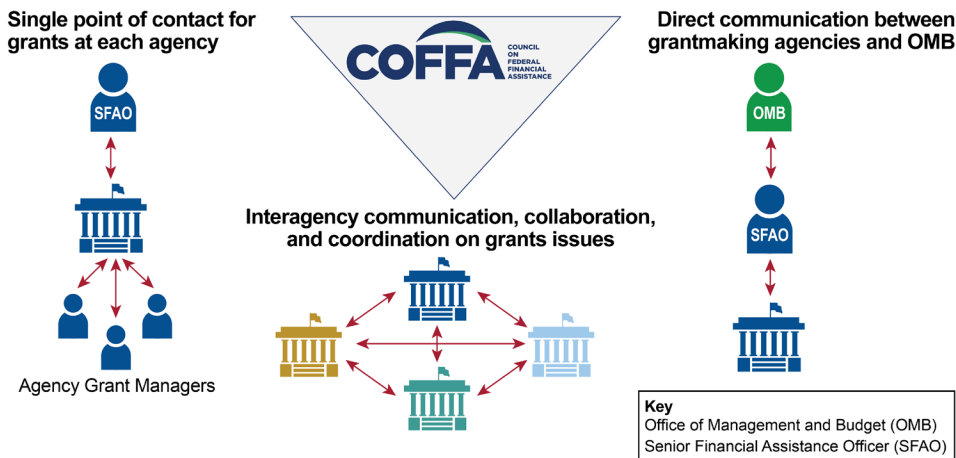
Single point of contact for grants at each agency

SFAO

Agency Grant Managers

COFFA COUNCIL ON FEDERAL FINANCIAL ASSISTANCE

Interagency communication, collaboration, and coordination on grants issues

Direct communication between grantmaking agencies and OMB

OMB

SFAO

Key
Office of Management and Budget (OMB)
Senior Financial Assistance Officer (SFAO)